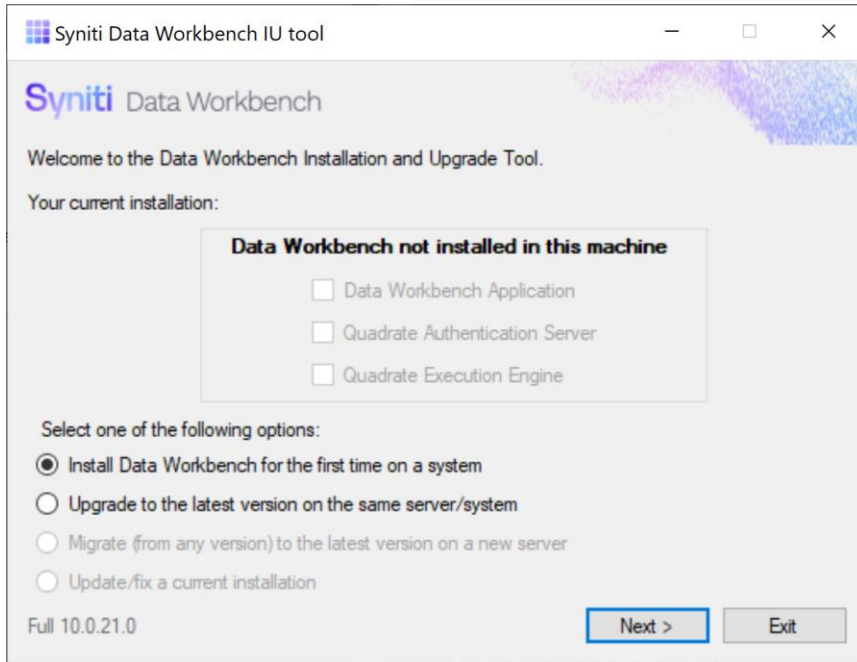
Syniti Data Workbench IU tool

Syniti Data Workbench

Welcome to the Data Workbench Installation and Upgrade Tool.

Your current installation:

Data Workbench not installed in this machine

Data Workbench Application

Quadrate Authentication Server

Quadrate Execution Engine

Select one of the following options:

Install Data Workbench for the first time on a system

Upgrade to the latest version on the same server/system

Migrate (from any version) to the latest version on a new server

Update/fix a current installation

Full 10.0.21.0

Next >

Exit